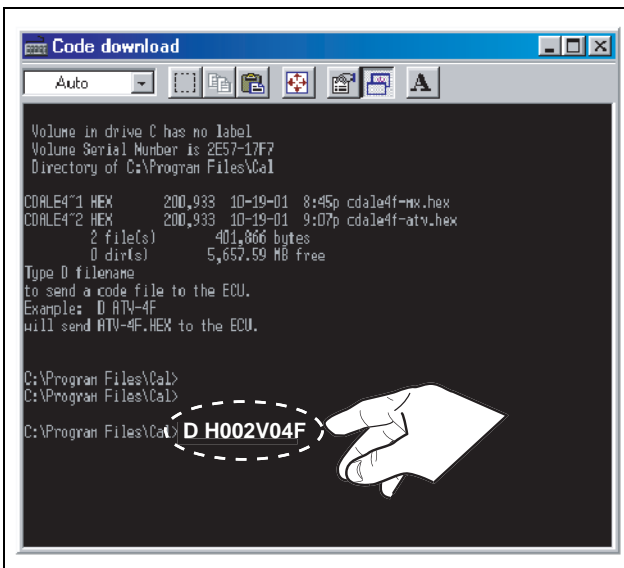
Code download

Auto

A

Volume in drive C has no label
Volume Serial Number is 2E57-17F7
Directory of C:\Program Files\Cal

CDALE4~1 HEX       200,933  10-19-01  8:45p cdale4f-mx.hex
CDALE4~2 HEX       200,933  10-19-01  9:07p cdale4f-atv.hex
2 file(s)       401,866 bytes
0 dir(s)      5,657.59 MB free
Type D filename
to send a code file to the ECU.
Example: D ATV-4F
will send ATV-4F.HEX to the ECU.

C:\Program Files\Cal>
C:\Program Files\Cal>

C:\Program Files\Cal> D H002V04F